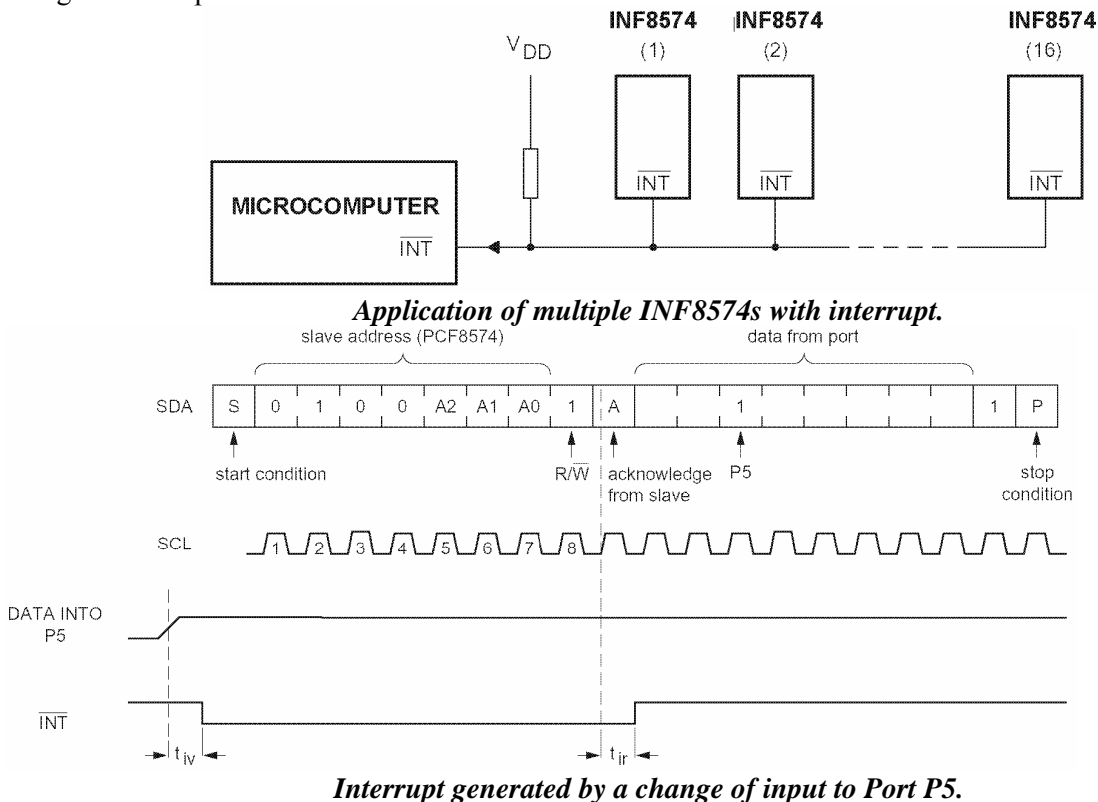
INF8574 (1)

INF8574 (2)

INF8574 (16)

$V_{DD}$

$\overline{INT}$

$\overline{INT}$

$\overline{INT}$

MICROCOMPUTER

$\overline{INT}$

*Application of multiple INF8574s with interrupt.*

slave address (PCF8574)

data from port

SDA

| S | 0 | 1 | 0 | 0 | A2 | A1 | A0 | 1 | A | | | | 1 | | | | | 1 | P |
|---|---|---|---|---|---|---|---|---|---|---|---|---|---|---|---|---|---|---|---|

start condition

$R/\overline{W}$

acknowledge from slave

P5

stop condition

SCL

1 2 3 4 5 6 7 8

DATA INTO P5

$\overline{INT}$

$t_{iv}$

$t_{ir}$

*Interrupt generated by a change of input to Port P5.*